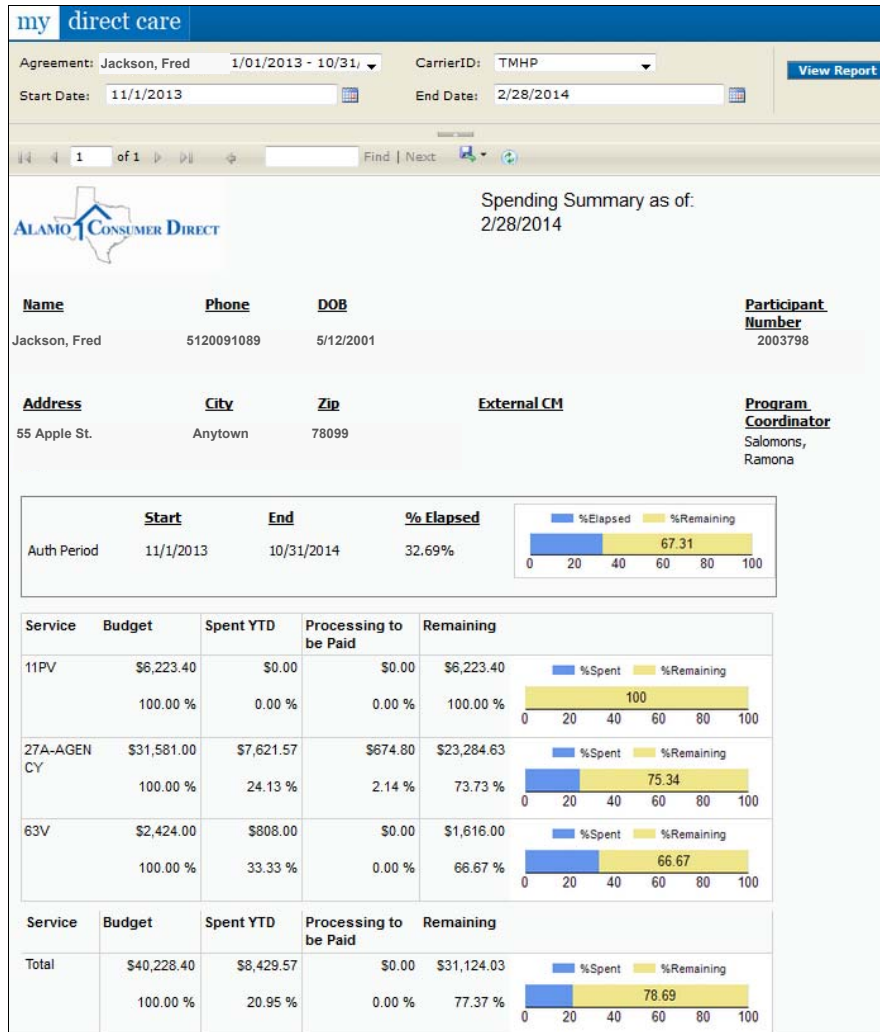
my direct care

Agreement: Jackson, Fred 1/01/2013 - 10/31/ CarrierID: TMHP View Report

Start Date: 11/1/2013 End Date: 2/28/2014

1 of 1 Find | Next

ALAMO CONSUMER DIRECT

Spending Summary as of: 2/28/2014

| Name | Phone | DOB | | Participant Number |
|---|---|---|---|---|
| Jackson, Fred | 5120091089 | 5/12/2001 | | 2003798 |

| Address | City | Zip | External CM | Program Coordinator |
|---|---|---|---|---|
| 55 Apple St. | Anytown | 78099 | | Salomons, Ramona |

| | Start | End | % Elapsed |
|---|---|---|---|
| Auth Period | 11/1/2013 | 10/31/2014 | 32.69% |

%Elapsed %Remaining
67.31
0 20 40 60 80 100

| Service | Budget | Spent YTD | Processing to be Paid | Remaining |
|---|---|---|---|---|
| 11PV | $6,223.40 | $0.00 | $0.00 | $6,223.40 |
| | 100.00 % | 0.00 % | 0.00 % | 100.00 % |
| 27A-AGENCY | $31,581.00 | $7,621.57 | $674.80 | $23,284.63 |
| | 100.00 % | 24.13 % | 2.14 % | 73.73 % |
| 63V | $2,424.00 | $808.00 | $0.00 | $1,616.00 |
| | 100.00 % | 33.33 % | 0.00 % | 66.67 % |

%Spent %Remaining
100
0 20 40 60 80 100

%Spent %Remaining
75.34
0 20 40 60 80 100

%Spent %Remaining
66.67
0 20 40 60 80 100

| Service | Budget | Spent YTD | Processing to be Paid | Remaining |
|---|---|---|---|---|
| Total | $40,228.40 | $8,429.57 | $0.00 | $31,124.03 |
| | 100.00 % | 20.95 % | 0.00 % | 77.37 % |

%Spent %Remaining
78.69
0 20 40 60 80 100